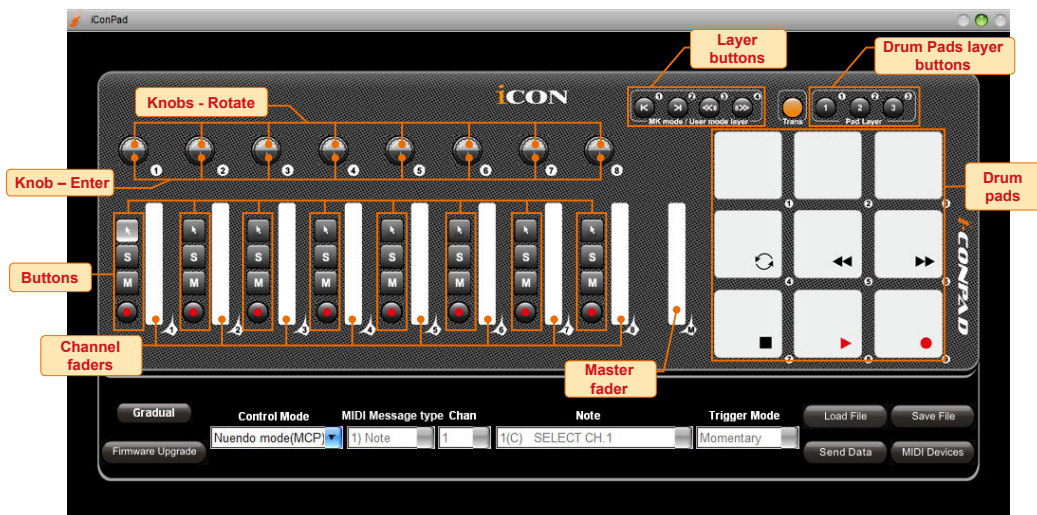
iConPad

Layer buttons

Drum Pads layer buttons

iCON

Knobs - Rotate

MK mode / User mode layer

Trans

Pad Layer

1 2 3

1 2 3 4 5 6 7 8

Knob – Enter

Drum pads

Buttons

S M

Channel faders

Master fader

iCONPAD

Gradual

Control Mode

MIDI Message type

Chan

Note

Trigger Mode

Load File

Save File

Firmware Upgrade

Nuendo mode(MCP)

1) Note

1

1(C) SELECT CH.1

Momentary

Send Data

MIDI Devices